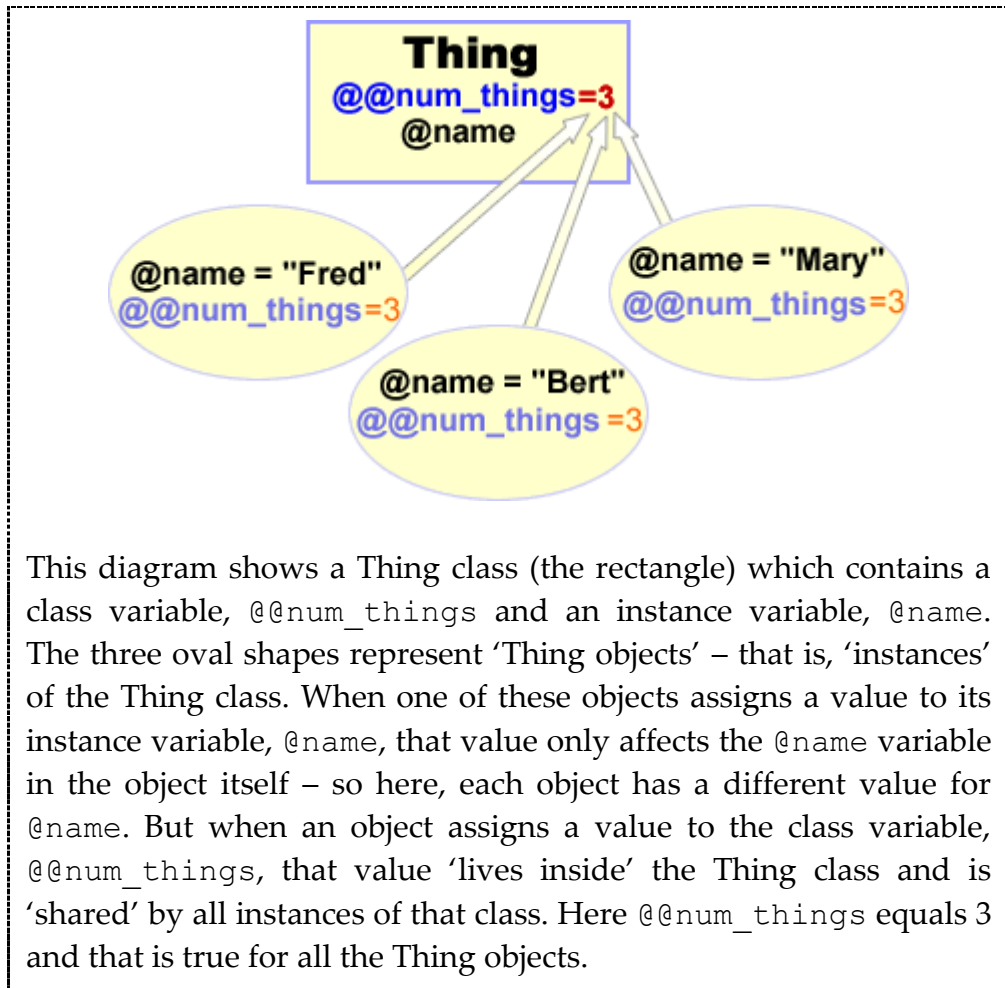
Thing
@@num_things=3
@name

@name = "Fred"
@@num_things=3

@name = "Mary"
@@num_things=3

@name = "Bert"
@@num_things =3

This diagram shows a Thing class (the rectangle) which contains a class variable, @@num_things and an instance variable, @name. The three oval shapes represent 'Thing objects' – that is, 'instances' of the Thing class. When one of these objects assigns a value to its instance variable, @name, that value only affects the @name variable in the object itself – so here, each object has a different value for @name. But when an object assigns a value to the class variable, @@num_things, that value 'lives inside' the Thing class and is 'shared' by all instances of that class. Here @@num_things equals 3 and that is true for all the Thing objects.